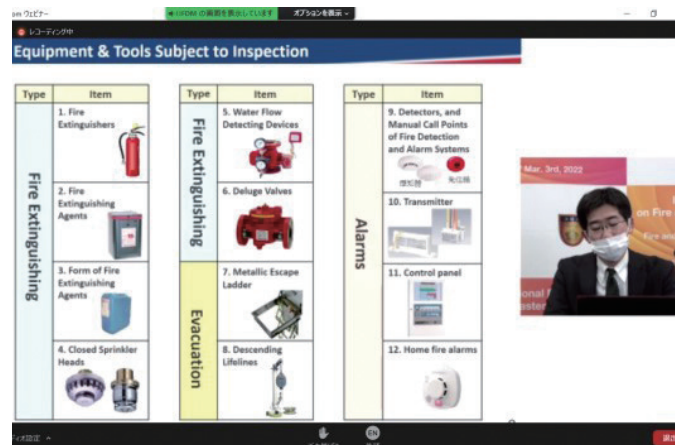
om ウェビナー

FDMA の画面を表示しています　オプションを表示

レコーディング中

Equipment & Tools Subject to Inspection

| Type | Item |
|---|---|
| Fire Extinguishing | 1. Fire Extinguishers |
| | 2. Fire Extinguishing Agents |
| | 3. Form of Fire Extinguishing Agents |
| | 4. Closed Sprinkler Heads |

| Type | Item |
|---|---|
| Fire Extinguishing | 5. Water Flow Detecting Devices |
| | 6. Deluge Valves |
| Evacuation | 7. Metallic Escape Ladder |
| | 8. Descending Lifelines |

| Type | Item |
|---|---|
| Alarms | 9. Detectors, and Manual Call Points of Fire Detection and Alarm Systems |
| | 10. Transmitter |
| | 11. Control panel |
| | 12. Home fire alarms |

感知器　発信機

Mar, 3rd, 2022

on Fire

Fire and

ional

aster

EN

退出